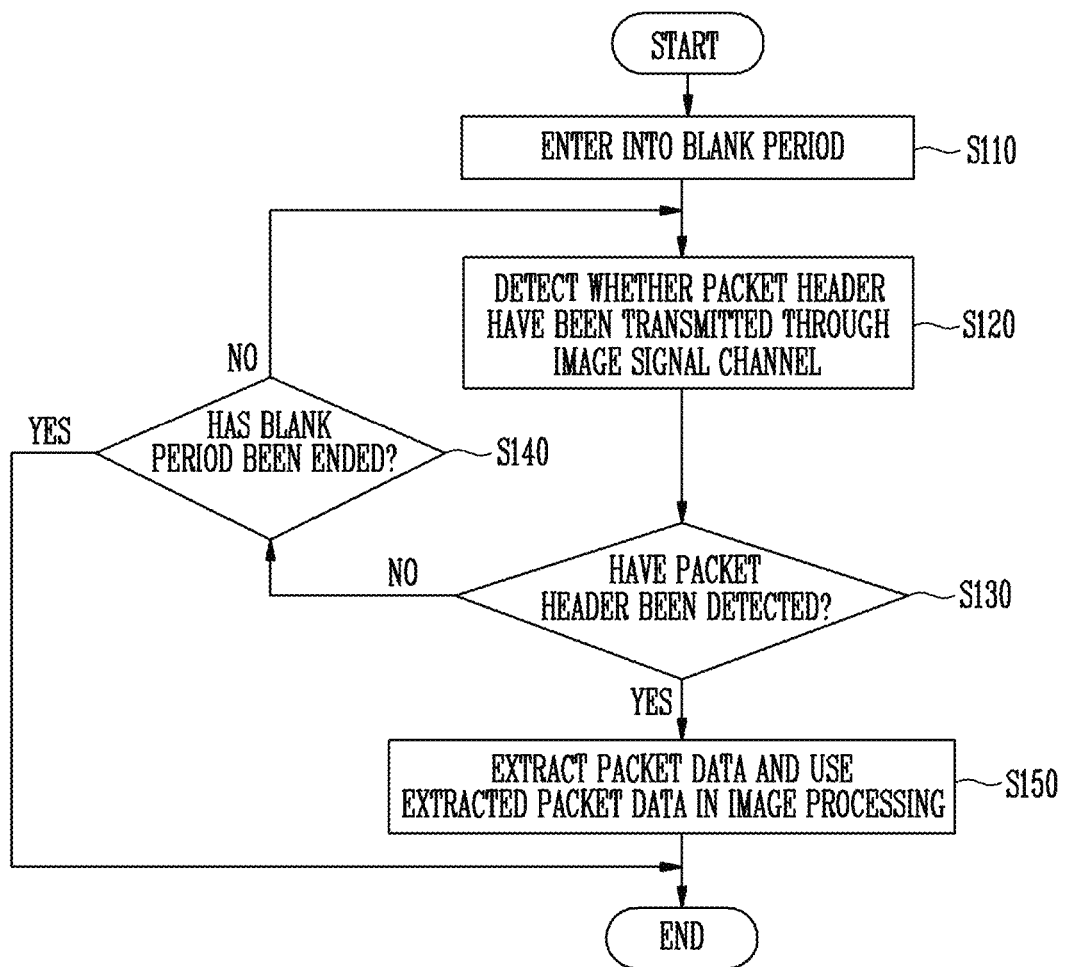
START

ENTER INTO BLANK PERIOD

S110

DETECT WHETHER PACKET HEADER HAVE BEEN TRANSMITTED THROUGH IMAGE SIGNAL CHANNEL

S120

NO

YES

HAS BLANK PERIOD BEEN ENDED?

S140

NO

HAVE PACKET HEADER BEEN DETECTED?

S130

YES

EXTRACT PACKET DATA AND USE EXTRACTED PACKET DATA IN IMAGE PROCESSING

S150

END